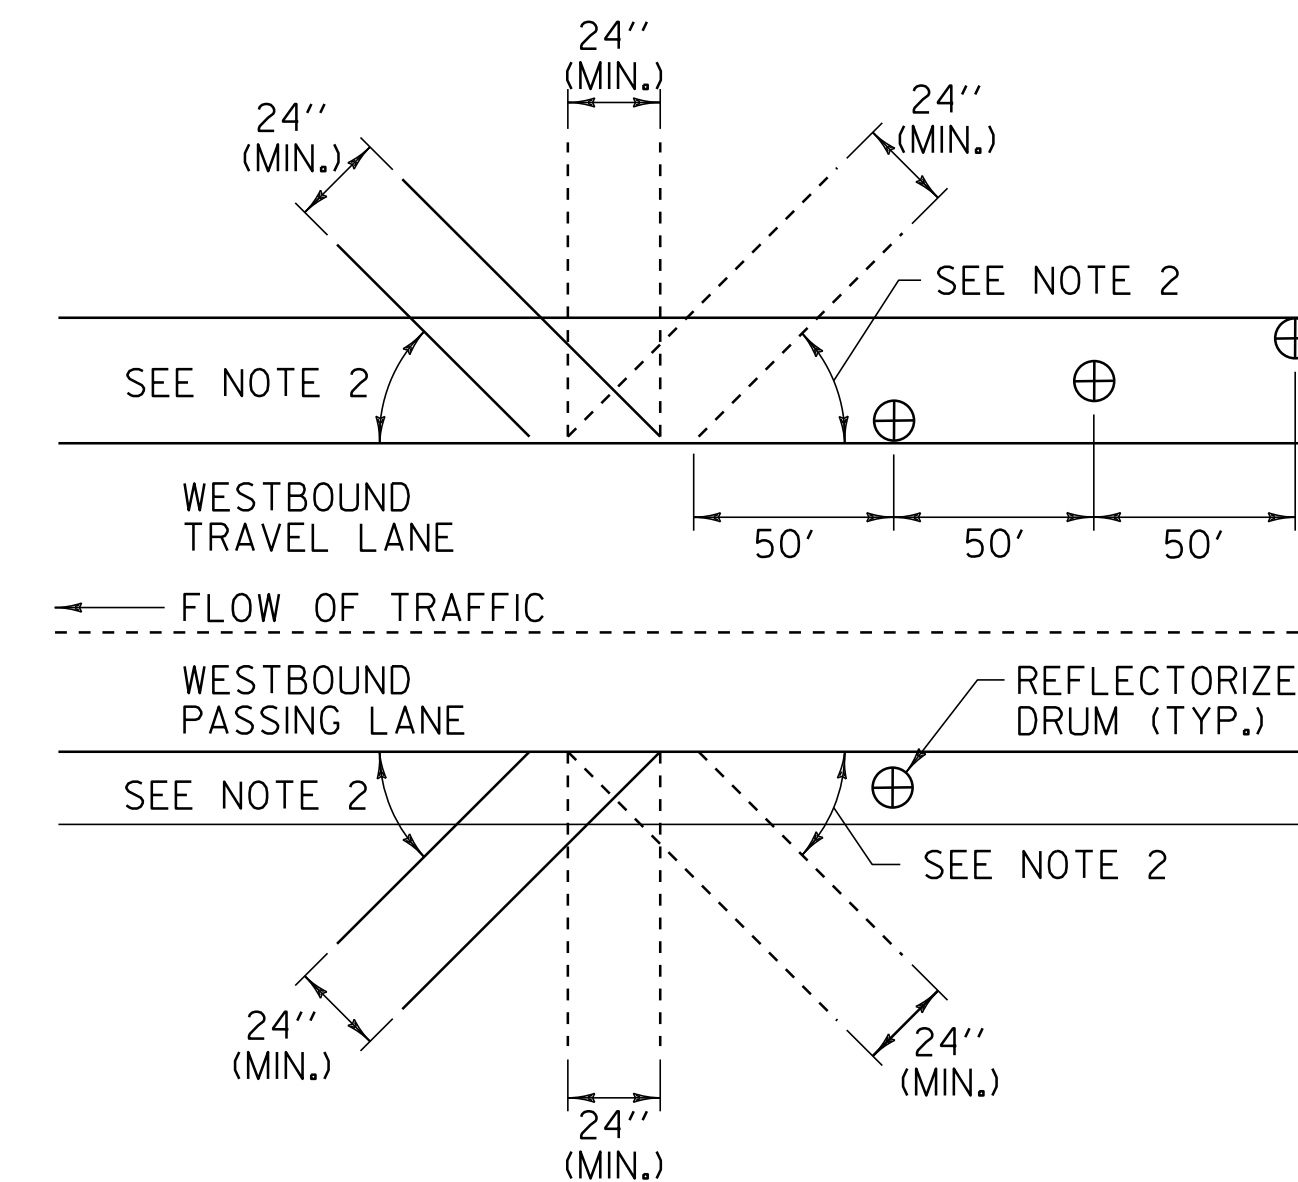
24″
(MIN.)

24″
(MIN.)

24″
(MIN.)

SEE NOTE 2

SEE NOTE 2

WESTBOUND
TRAVEL LANE

50′ 50′ 50′

FLOW OF TRAFFIC

WESTBOUND
PASSING LANE

REFLECTORIZE
DRUM (TYP.)

SEE NOTE 2

SEE NOTE 2

24″
(MIN.)

24″
(MIN.)

24″
(MIN.)